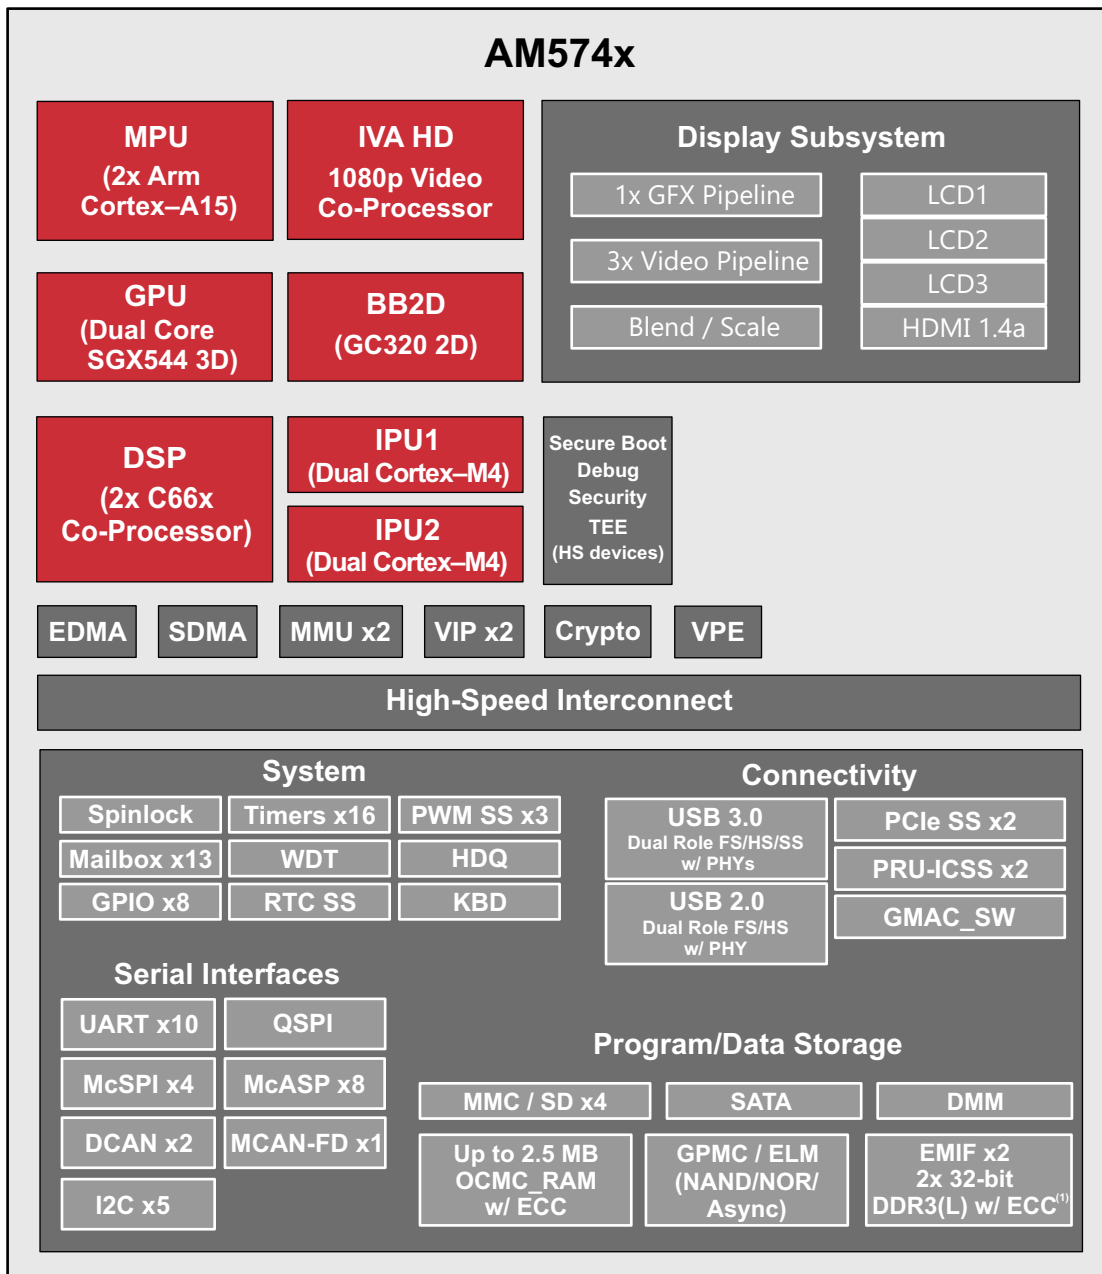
AM574x

MPU
(2x Arm Cortex–A15)

IVA HD
1080p Video Co-Processor

Display Subsystem

1x GFX Pipeline

3x Video Pipeline

Blend / Scale

LCD1

LCD2

LCD3

HDMI 1.4a

GPU
(Dual Core SGX544 3D)

BB2D
(GC320 2D)

DSP
(2x C66x Co-Processor)

IPU1
(Dual Cortex–M4)

IPU2
(Dual Cortex–M4)

Secure Boot
Debug
Security
TEE
(HS devices)

EDMA

SDMA

MMU x2

VIP x2

Crypto

VPE

High-Speed Interconnect

System

Spinlock

Timers x16

PWM SS x3

Mailbox x13

WDT

HDQ

GPIO x8

RTC SS

KBD

Connectivity

USB 3.0
Dual Role FS/HS/SS w/ PHYs

PCIe SS x2

PRU-ICSS x2

USB 2.0
Dual Role FS/HS w/ PHY

GMAC_SW

Serial Interfaces

UART x10

QSPI

McSPI x4

McASP x8

DCAN x2

MCAN-FD x1

I2C x5

Program/Data Storage

MMC / SD x4

SATA

DMM

Up to 2.5 MB OCMC_RAM w/ ECC

GPMC / ELM (NAND/NOR/ Async)

EMIF x2
2x 32-bit DDR3(L) w/ ECC$^{(1)}$